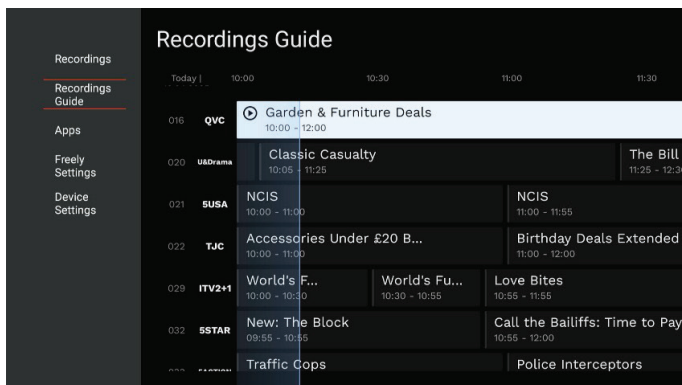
Recordings

Recordings Guide

Apps

Freely Settings

Device Settings

Recordings Guide

Today | 10:00 10:30 11:00 11:30

016 QVC Garden & Furniture Deals 10:00 - 12:00

020 U&Drama Classic Casualty 10:05 - 11:25 The Bill 11:25 - 12:3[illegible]

021 5USA NCIS 10:00 - 11:00 NCIS 11:00 - 11:55

022 TJC Accessories Under £20 B... 10:00 - 11:00 Birthday Deals Extended 11:00 - 12:00

029 ITV2+1 World's F... 10:00 - 10:30 World's Fu... 10:30 - 10:55 Love Bites 10:55 - 11:55

032 5STAR New: The Block 09:55 - 10:55 Call the Bailiffs: Time to Pay 10:55 - 12:00

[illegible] Traffic Cops Police Interceptors